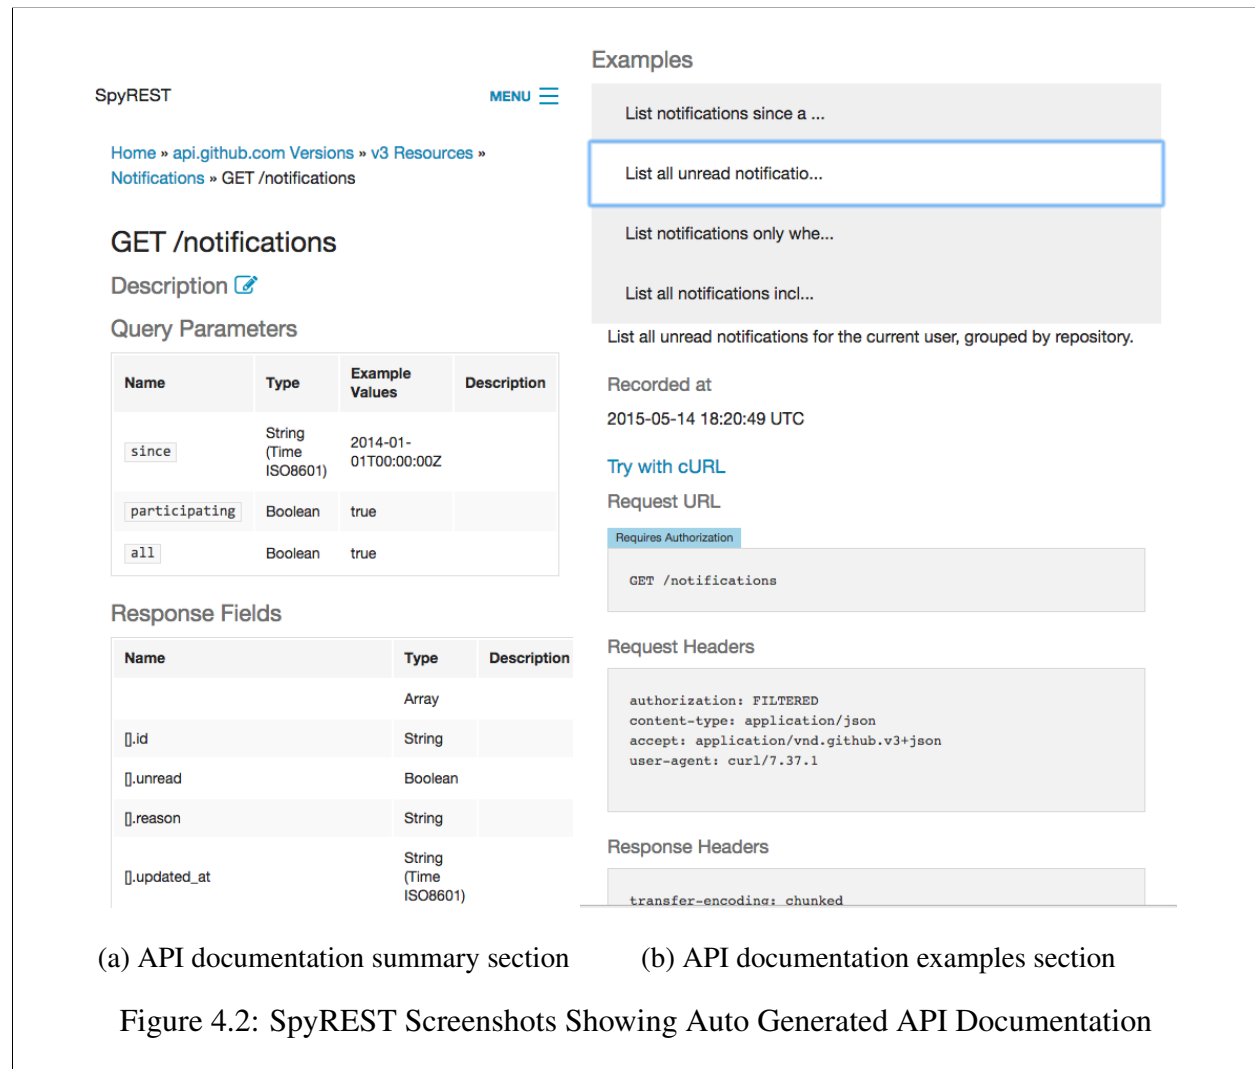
SpyREST

MENU

Home » api.github.com Versions » v3 Resources » Notifications » GET /notifications

GET /notifications

Description

Query Parameters

| Name | Type | Example Values | Description |
|---|---|---|---|
| since | String (Time ISO8601) | 2014-01-01T00:00:00Z | |
| participating | Boolean | true | |
| all | Boolean | true | |

Response Fields

| Name | Type | Description |
|---|---|---|
| | Array | |
| [].id | String | |
| [].unread | Boolean | |
| [].reason | String | |
| [].updated_at | String (Time ISO8601) | |

Examples

List notifications since a ...

List all unread notificatio...

List notifications only whe...

List all notifications incl...

List all unread notifications for the current user, grouped by repository.

Recorded at

2015-05-14 18:20:49 UTC

Try with cURL

Request URL

Requires Authorization

GET /notifications

Request Headers

authorization: FILTERED
content-type: application/json
accept: application/vnd.github.v3+json
user-agent: curl/7.37.1

Response Headers

transfer-encoding: chunked

(a) API documentation summary section

(b) API documentation examples section

Figure 4.2: SpyREST Screenshots Showing Auto Generated API Documentation